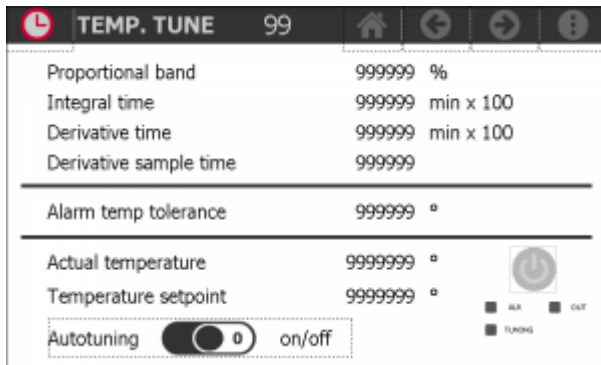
TEMP. TUNE 99

Proportional band 999999 %
Integral time 999999 min x 100
Derivative time 999999 min x 100
Derivative sample time 999999

Alarm temp tolerance 999999 °

Actual temperature 9999999 °
Temperature setpoint 9999999 °
ALR OUT
TUNING
Autotuning 0 on/off